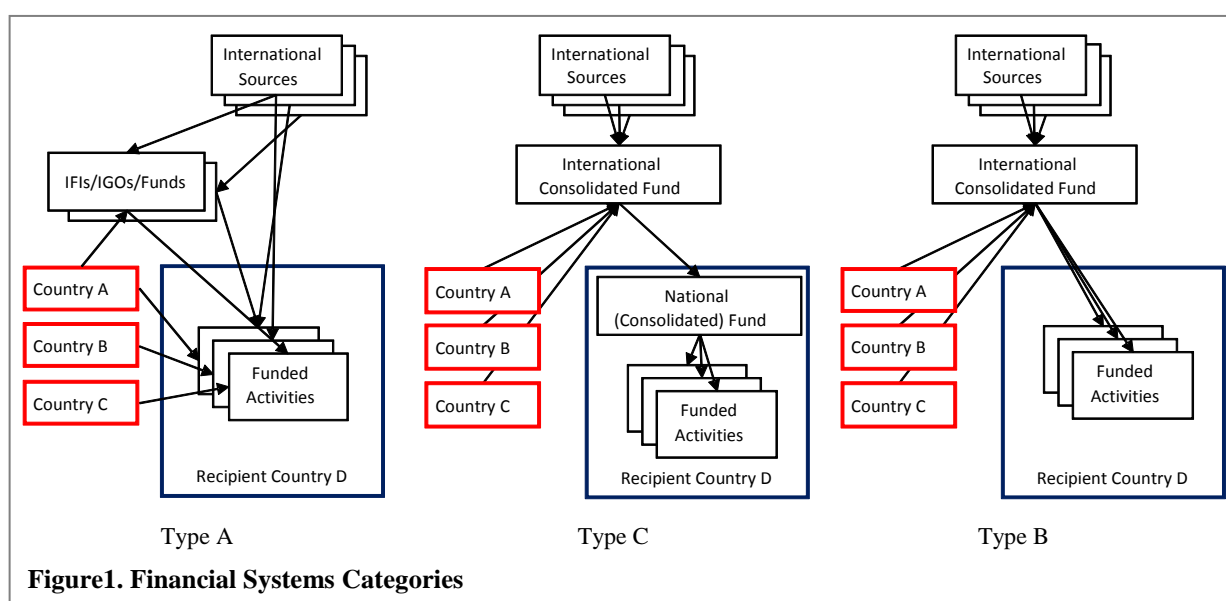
International Sources

IFIs/IGOs/Funds

Country A

Country B

Country C

Funded Activities

Recipient Country D

Type A

International Sources

International Consolidated Fund

Country A

Country B

Country C

National (Consolidated) Fund

Funded Activities

Recipient Country D

Type C

International Sources

International Consolidated Fund

Country A

Country B

Country C

Funded Activities

Recipient Country D

Type B

**Figure1. Financial Systems Categories**